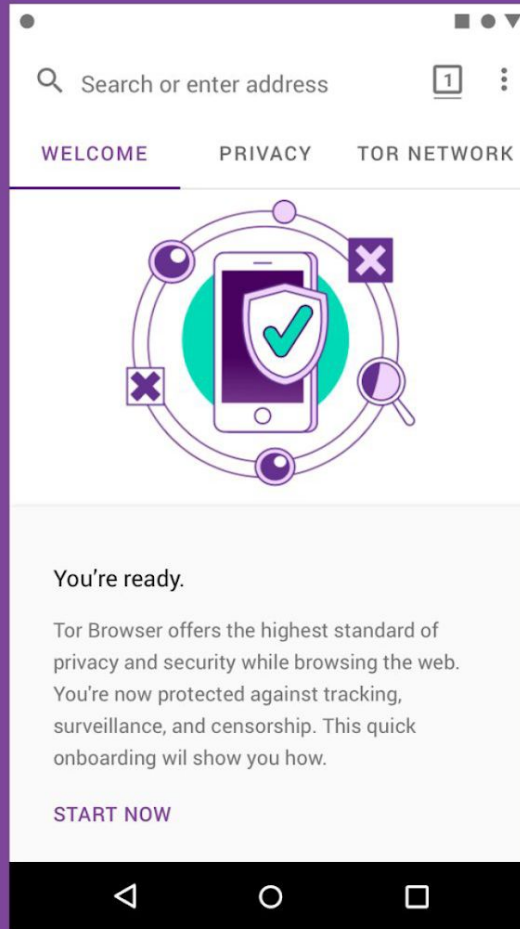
Search or enter address

1

WELCOME PRIVACY TOR NETWORK

You're ready.

Tor Browser offers the highest standard of privacy and security while browsing the web. You're now protected against tracking, surveillance, and censorship. This quick onboarding wil show you how.

START NOW